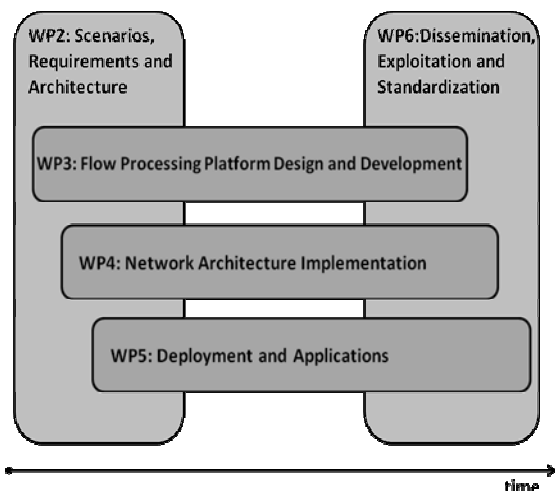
WP2: Scenarios, Requirements and Architecture

WP6:Dissemination, Exploitation and Standardization

WP3: Flow Processing Platform Design and Development

WP4: Network Architecture Implementation

WP5: Deployment and Applications

time